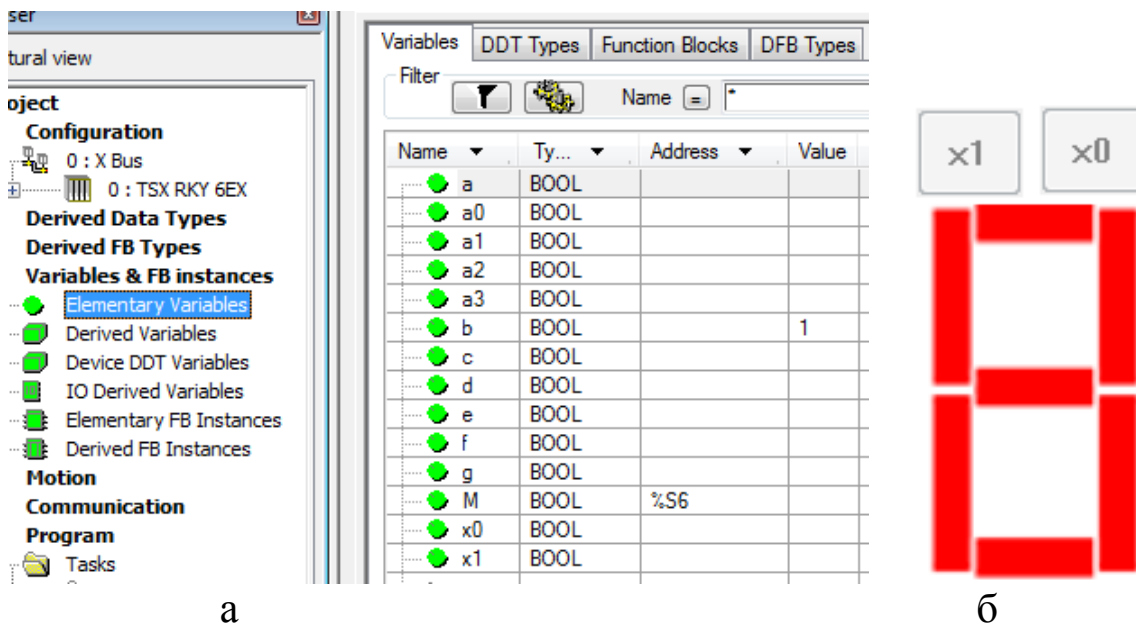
ser
tural view
oject
Configuration
0 : X Bus
0 : TSX RKY 6EX
Derived Data Types
Derived FB Types
Variables & FB instances
Elementary Variables
Derived Variables
Device DDT Variables
IO Derived Variables
Elementary FB Instances
Derived FB Instances
Motion
Communication
Program
Tasks

Variables | DDT Types | Function Blocks | DFB Types

Filter

Name = *

| Name | Ty... | Address | Value |
|---|---|---|---|
| a | BOOL | | |
| a0 | BOOL | | |
| a1 | BOOL | | |
| a2 | BOOL | | |
| a3 | BOOL | | |
| b | BOOL | | 1 |
| c | BOOL | | |
| d | BOOL | | |
| e | BOOL | | |
| f | BOOL | | |
| g | BOOL | | |
| M | BOOL | %S6 | |
| x0 | BOOL | | |
| x1 | BOOL | | |

a

x1 x0

б